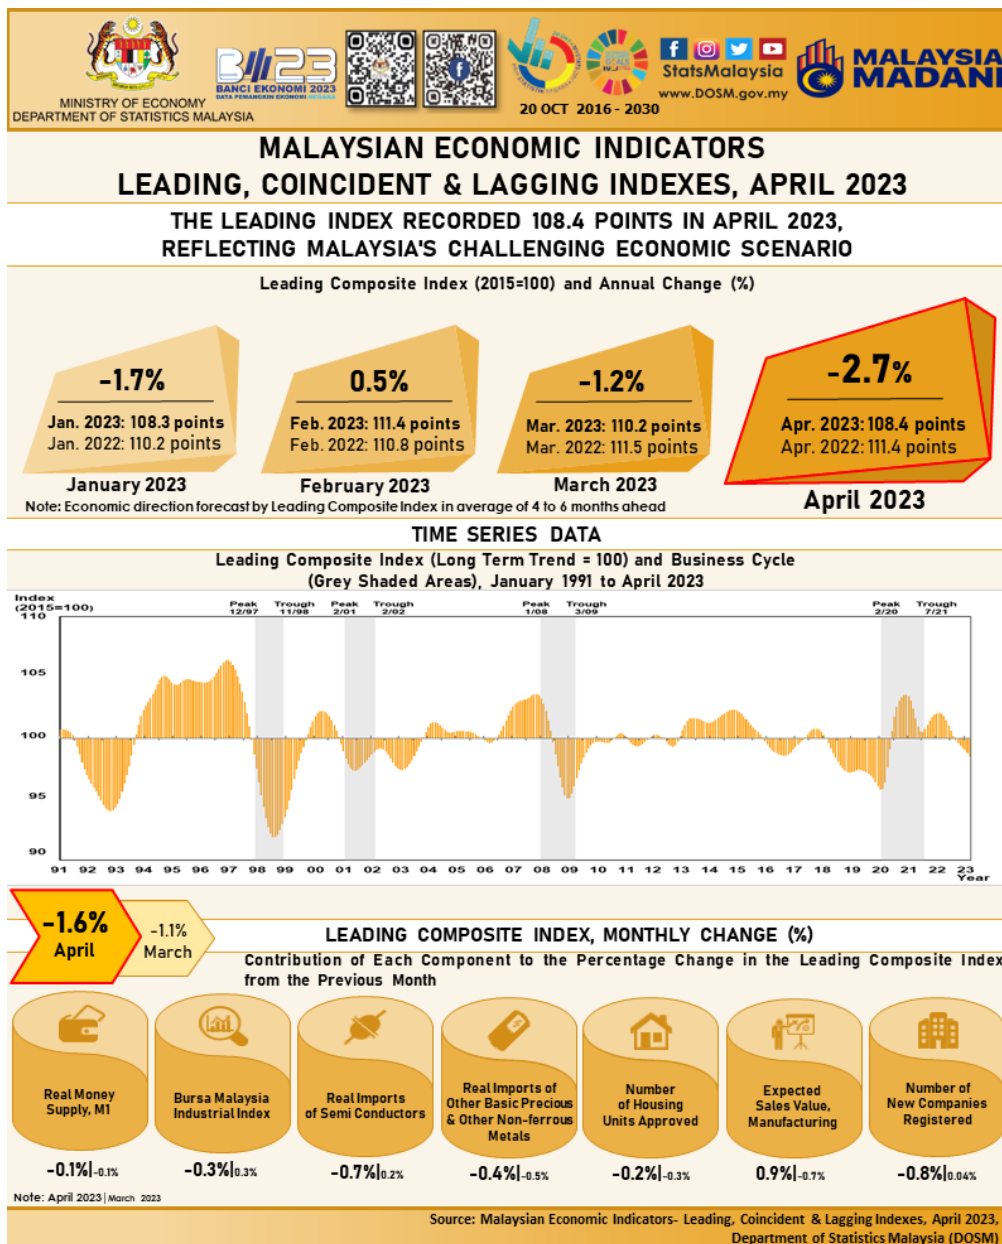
MINISTRY OF ECONOMY
DEPARTMENT OF STATISTICS MALAYSIA

BANCI EKONOMI 2023
DATA PEMANGKIN EKONOMI NEGARA

20 OCT 2016 - 2030

StatsMalaysia
www.DOSM.gov.my

MALAYSIA MADANI

MALAYSIAN ECONOMIC INDICATORS
LEADING, COINCIDENT & LAGGING INDEXES, APRIL 2023

THE LEADING INDEX RECORDED 108.4 POINTS IN APRIL 2023, REFLECTING MALAYSIA'S CHALLENGING ECONOMIC SCENARIO

Leading Composite Index (2015=100) and Annual Change (%)

-1.7%
Jan. 2023: 108.3 points
Jan. 2022: 110.2 points
January 2023

0.5%
Feb. 2023: 111.4 points
Feb. 2022: 110.8 points
February 2023

-1.2%
Mar. 2023: 110.2 points
Mar. 2022: 111.5 points
March 2023

-2.7%
Apr. 2023: 108.4 points
Apr. 2022: 111.4 points
April 2023

Note: Economic direction forecast by Leading Composite Index in average of 4 to 6 months ahead

TIME SERIES DATA

Leading Composite Index (Long Term Trend = 100) and Business Cycle (Grey Shaded Areas), January 1991 to April 2023

Index (2015=100)
110
105
100
95
90

Peak 12/97 Trough 11/98 Peak 2/01 Trough 2/02 Peak 1/08 Trough 3/09 Peak 2/20 Trough 7/21

91 92 93 94 95 96 97 98 99 00 01 02 03 04 05 06 07 08 09 10 11 12 13 14 15 16 17 18 19 20 21 22 23
Year

-1.6%
April

-1.1%
March

LEADING COMPOSITE INDEX, MONTHLY CHANGE (%)

Contribution of Each Component to the Percentage Change in the Leading Composite Index from the Previous Month

Real Money Supply, M1
-0.1%|-0.1%

Bursa Malaysia Industrial Index
-0.3%|0.3%

Real Imports of Semi Conductors
-0.7%|0.2%

Real Imports of Other Basic Precious & Other Non-ferrous Metals
-0.4%|-0.5%

Number of Housing Units Approved
-0.2%|-0.3%

Expected Sales Value, Manufacturing
0.9%|-0.7%

Number of New Companies Registered
-0.8%|0.04%

Note: April 2023 | March 2023

Source: Malaysian Economic Indicators- Leading, Coincident & Lagging Indexes, April 2023, Department of Statistics Malaysia (DOSM)